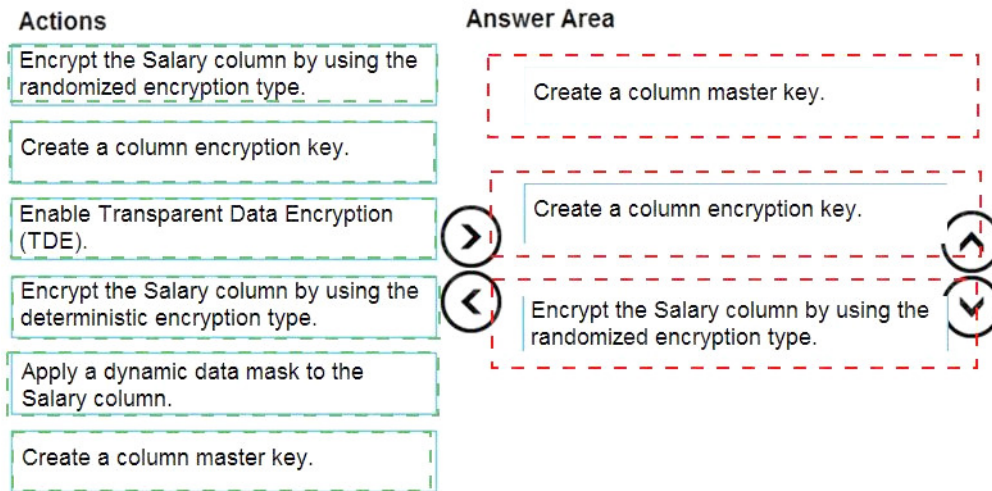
Actions

Encrypt the Salary column by using the randomized encryption type.

Create a column encryption key.

Enable Transparent Data Encryption (TDE).

Encrypt the Salary column by using the deterministic encryption type.

Apply a dynamic data mask to the Salary column.

Create a column master key.

Answer Area

Create a column master key.

Create a column encryption key.

Encrypt the Salary column by using the randomized encryption type.